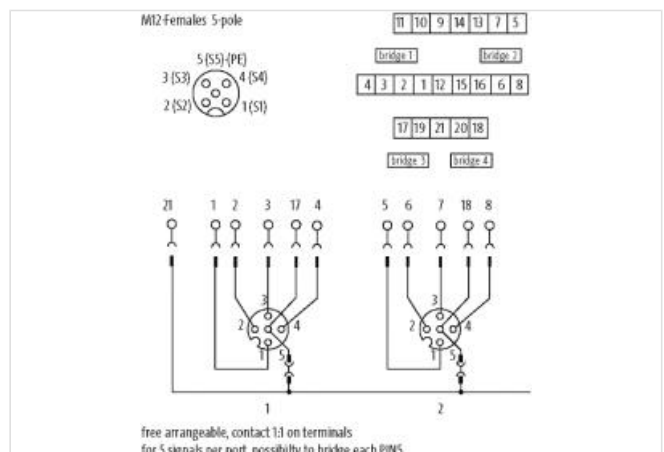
M12-Females 5-pole

5 (S5)-(PE)
3 (S3)
4 (S4)
2 (S2)
1 (S1)

| 11 | 10 | 9 | 14 | 13 | 7 | 5 |
|---|---|---|---|---|---|---|

bridge 1
bridge 2

| 4 | 3 | 2 | 1 | 12 | 15 | 16 | 6 | 8 |
|---|---|---|---|---|---|---|---|---|

| 17 | 19 | 21 | 20 | 18 |
|---|---|---|---|---|

bridge 3
bridge 4

21 1 2 3 17 4

5 6 7 18 8

3
2
4
1
5

3
2
4
1
5

1

2

free arrangeable, contact 1:1 on terminals
for 5 signals per port, possibilty to bridge each PINS